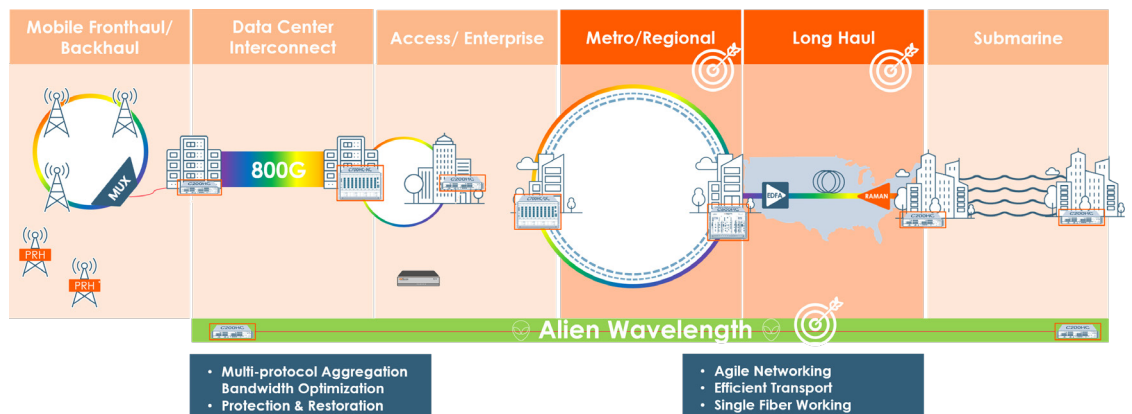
Mobile Fronthaul/ Backhaul

Data Center Interconnect

Access/ Enterprise

Metro/Regional

Long Haul

Submarine

MUX

PRH

PRH

800G

EDFA

RAMAN

Alien Wavelength

• Multi-protocol Aggregation Bandwidth Optimization
• Protection & Restoration

• Agile Networking
• Efficient Transport
• Single Fiber Working